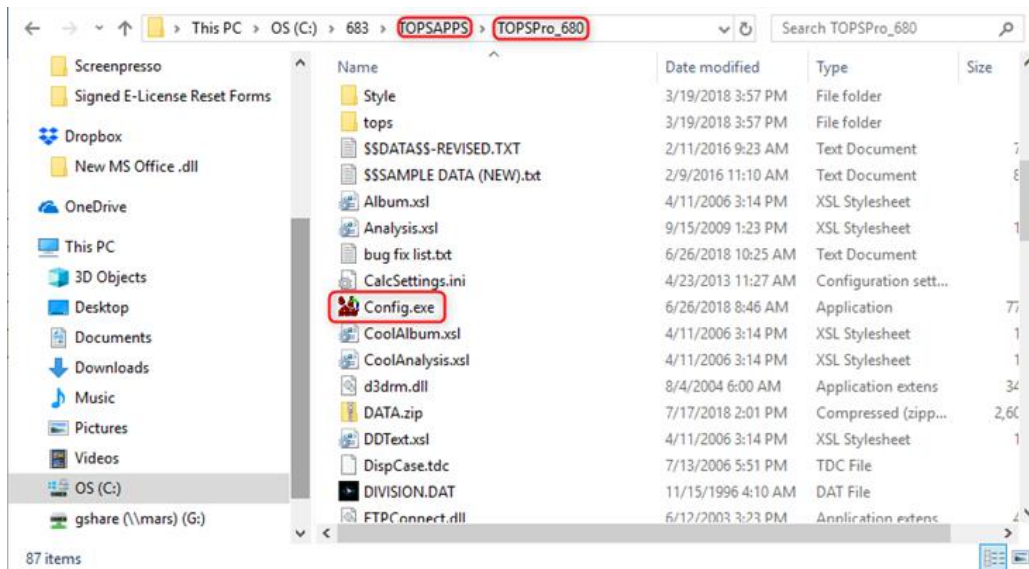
This PC > OS (C:) > 683 > TOPSAPPS > TOPSPro_680

Search TOPSPro_680

Screenpresso
Signed E-License Reset Forms
Dropbox
New MS Office .dll
OneDrive
This PC
3D Objects
Desktop
Documents
Downloads
Music
Pictures
Videos
OS (C:)
gshare (\\mars) (G:)

87 items

| Name | Date modified | Type | Size |
|---|---|---|---|
| Style | 3/19/2018 3:57 PM | File folder | |
| tops | 3/19/2018 3:57 PM | File folder | |
| $$DATA$$-REVISED.TXT | 2/11/2016 9:23 AM | Text Document | 7 |
| $$SAMPLE DATA (NEW).txt | 2/9/2016 11:10 AM | Text Document | 8 |
| Album.xsl | 4/11/2006 3:14 PM | XSL Stylesheet | |
| Analysis.xsl | 9/15/2009 1:23 PM | XSL Stylesheet | 1 |
| bug fix list.txt | 6/26/2018 10:25 AM | Text Document | |
| CalcSettings.ini | 4/23/2013 11:27 AM | Configuration sett... | |
| Config.exe | 6/26/2018 8:46 AM | Application | 77 |
| CoolAlbum.xsl | 4/11/2006 3:14 PM | XSL Stylesheet | 1 |
| CoolAnalysis.xsl | 4/11/2006 3:14 PM | XSL Stylesheet | 1 |
| d3drm.dll | 8/4/2004 6:00 AM | Application extens | 34 |
| DATA.zip | 7/17/2018 2:01 PM | Compressed (zipp... | 2,60 |
| DDText.xsl | 4/11/2006 3:14 PM | XSL Stylesheet | 1 |
| DispCase.tdc | 7/13/2006 5:51 PM | TDC File | |
| DIVISION.DAT | 11/15/1996 4:10 AM | DAT File | |
| FTPConnect.dll | 6/12/2003 3:23 PM | Application extens | |